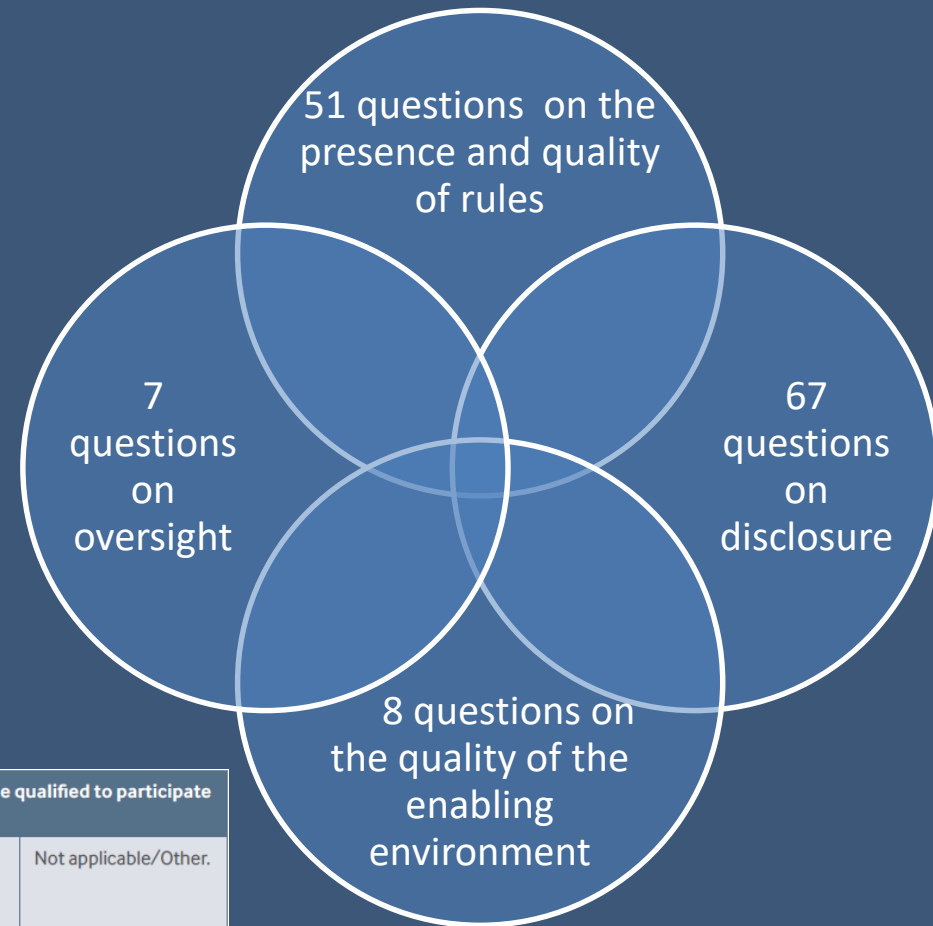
51 questions on the presence and quality of rules

7 questions on oversight

67 questions on disclosure

8 questions on the quality of the enabling environment

e qualified to participate

Not applicable/Other.